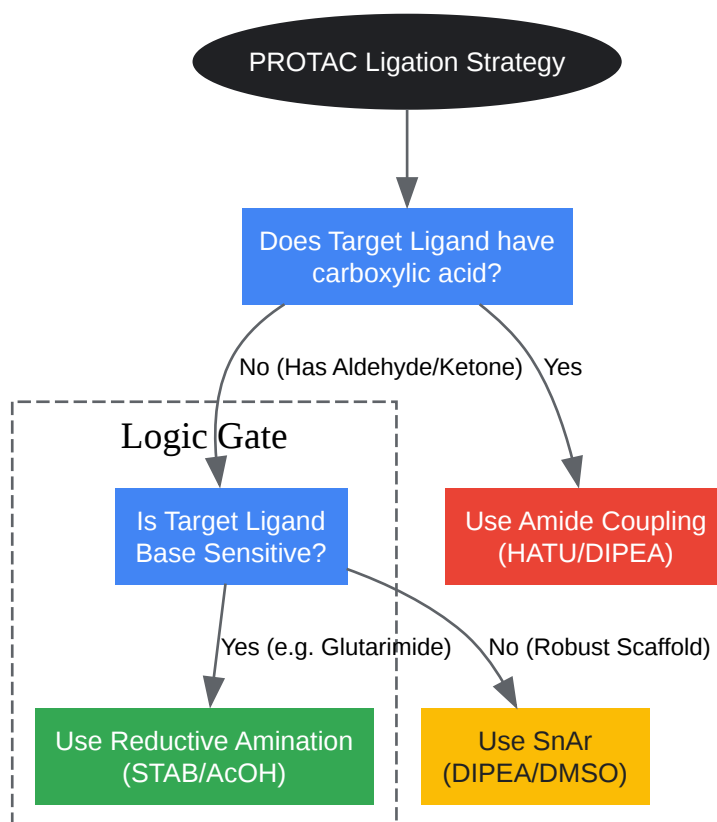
PROTAC Ligation Strategy

Does Target Ligand have carboxylic acid?

No (Has Aldehyde/Ketone)

Yes

Logic Gate

Is Target Ligand Base Sensitive?

Use Amide Coupling (HATU/DIPEA)

Yes (e.g. Glutarimide)

No (Robust Scaffold)

Use Reductive Amination (STAB/AcOH)

Use SnAr (DIPEA/DMSO)